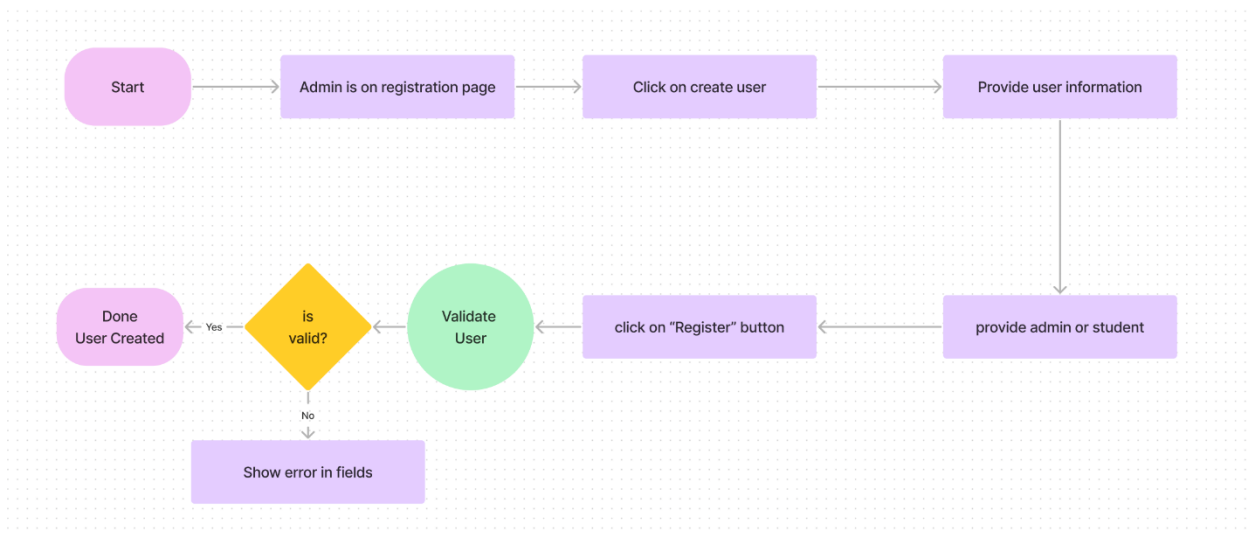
Start

Admin is on registration page

Click on create user

Provide user information

provide admin or student

click on “Register” button

Validate User

is valid?

Yes

Done User Created

No

Show error in fields